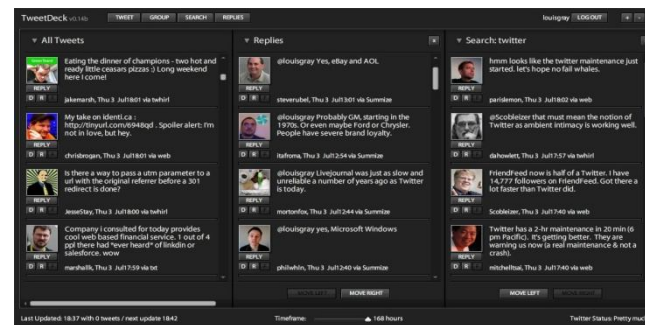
TweetDeck v0.14b TWEET GROUP SEARCH REPLIES louisgray LOG OUT + -

All Tweets

Eating the dinner of champions - two hot and ready little ceasars pizzas :) Long weekend here I come!

REPLY D R

jakemarsh, Thu 3 Jul18:01 via twhirl

My take on identi.ca : http://tinyurl.com/6948qd . Spoiler alert: I'm not in love, but hey.

REPLY D R

chrisbrogan, Thu 3 Jul18:01 via web

Is there a way to pass a utm parameter to a url with the original referrer before a 301 redirect is done?

REPLY D R

JesseStay, Thu 3 Jul18:00 via twhirl

Company i consulted for today provides cool web based financial service. 1 out of 4 ppl there had *ever heard* of linkdin or salesforce. wow

REPLY D R

marshallk, Thu 3 Jul17:59 via txt

Replies

@louisgray Yes, eBay and AOL

REPLY D R

steverubel, Thu 3 Jul13:01 via Summize

@louisgray Probably GM, starting in the 1970s. Or even maybe Ford or Chrysler. People have severe brand loyalty.

REPLY D R

ltafroma, Thu 3 Jul12:54 via Summize

@louisgray Livejournal was just as slow and unreliable a number of years ago as Twitter is today.

REPLY D R

mortonfox, Thu 3 Jul12:44 via Summize

@louisgray yes, Microsoft Windows

REPLY D R

philwhln, Thu 3 Jul12:40 via Summize

MOVE LEFT MOVE RIGHT

Search: twitter

hmm looks like the twitter maintenance just started. let's hope no fail whales.

REPLY D R

parislemon, Thu 3 Jul18:02 via web

@Scobleizer that must mean the notion of Twitter as ambient intimacy is working well.

REPLY D R

dahowlett, Thu 3 Jul17:57 via twhirl

FriendFeed now is half of a Twitter. I have 14,777 followers on FriendFeed. Got there a lot faster than Twitter did.

REPLY D R

Scobleizer, Thu 3 Jul17:40 via web

Twitter has a 2-hr maintenance in 20 min (6 pm Pacific). It's getting better. They are warning us now (a real maintenance & not a crash).

REPLY D R

mitchelltsai, Thu 3 Jul17:40 via web

MOVE LEFT MOVE RIGHT

Last Updated: 18:37 with 0 tweets / next update 18:42 Timeframe: 168 hours Twitter Status: Pretty muc